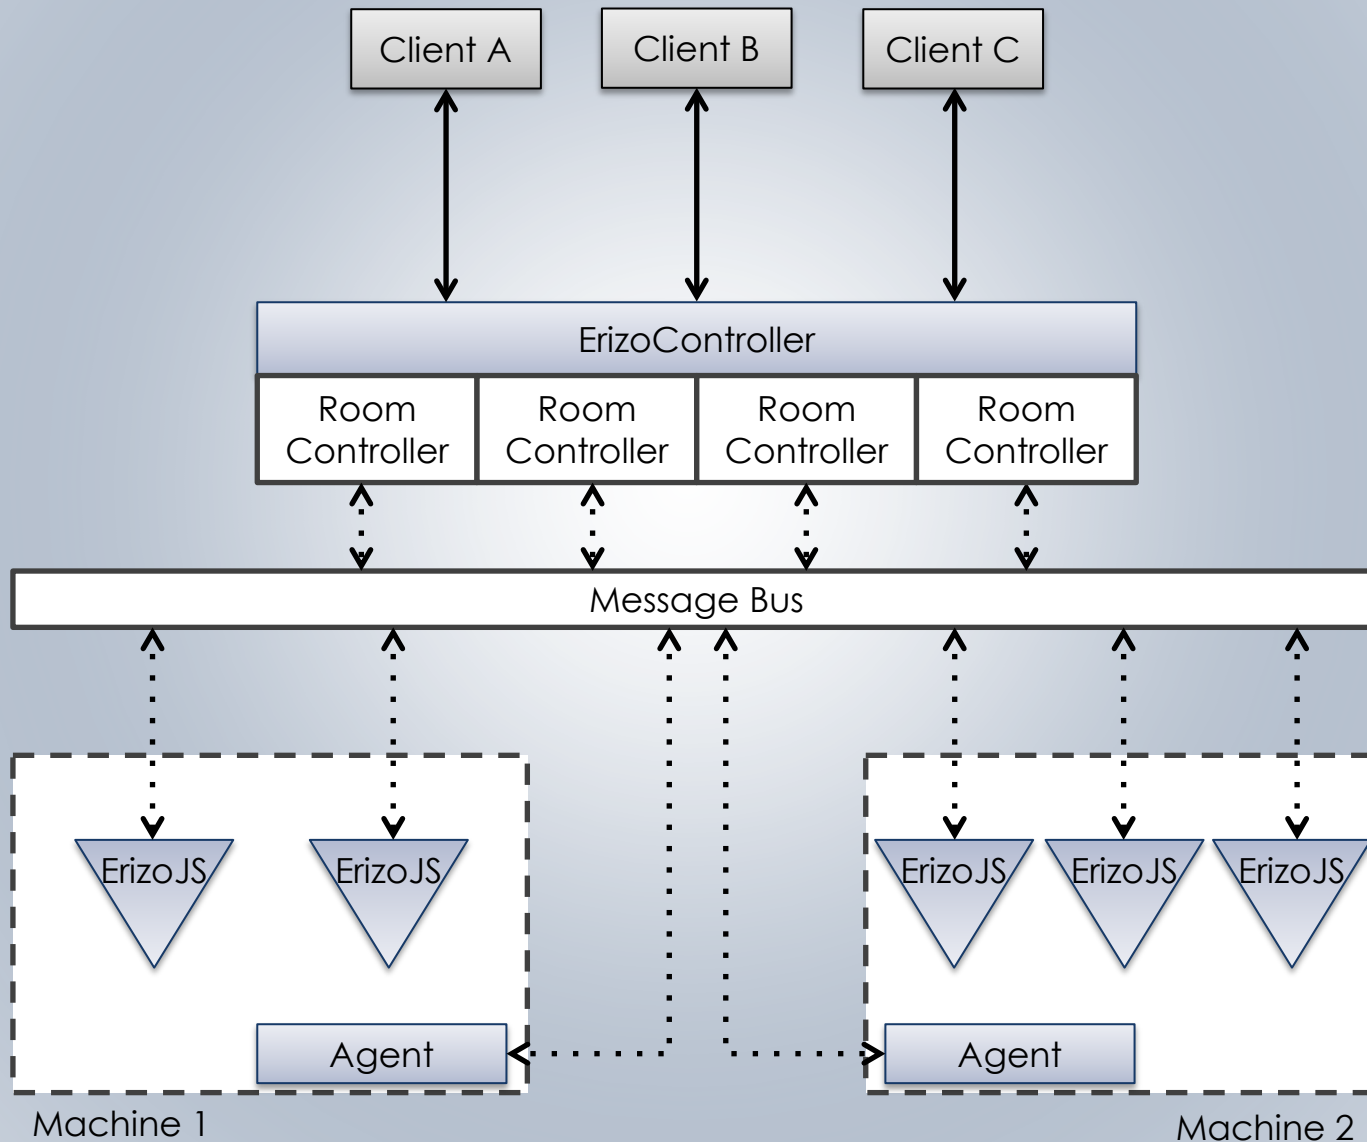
Client A

Client B

Client C

ErizoController

Room Controller

Room Controller

Room Controller

Room Controller

Message Bus

ErizoJS

ErizoJS

Agent

Machine 1

ErizoJS

ErizoJS

ErizoJS

Agent

Machine 2